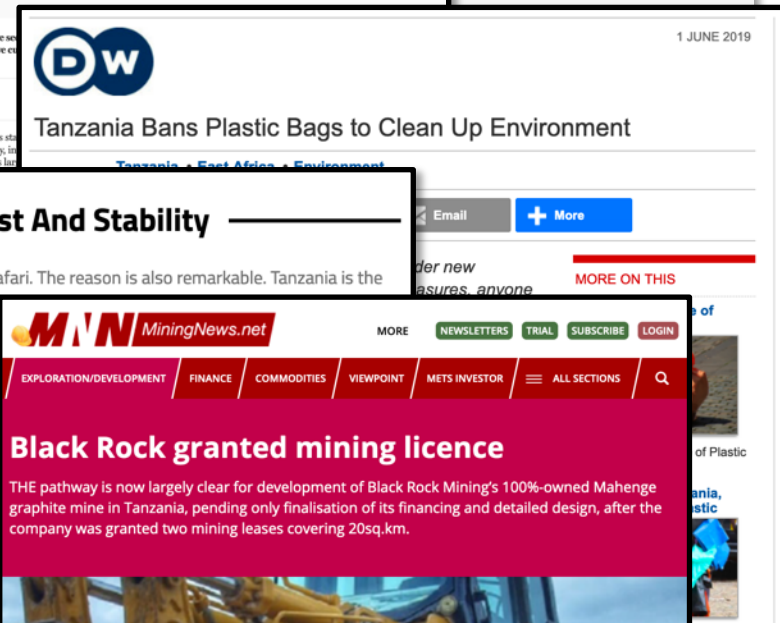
DW

1 JUNE 2019

Tanzania Bans Plastic Bags to Clean Up Environment

Tanzania • East Africa • Environment

Email

More

der new

asures, anyone

MORE ON THIS

e of

of Plastic

ania,

stic

st And Stability

afari. The reason is also remarkable. Tanzania is the

MNN MiningNews.net

MORE

NEWSLETTERS

TRIAL

SUBSCRIBE

LOGIN

EXPLORATION/DEVELOPMENT

FINANCE

COMMODITIES

VIEWPOINT

METS INVESTOR

ALL SECTIONS

Black Rock granted mining licence

THE pathway is now largely clear for development of Black Rock Mining's 100%-owned Mahenge graphite mine in Tanzania, pending only finalisation of its financing and detailed design, after the company was granted two mining leases covering 20sq.km.